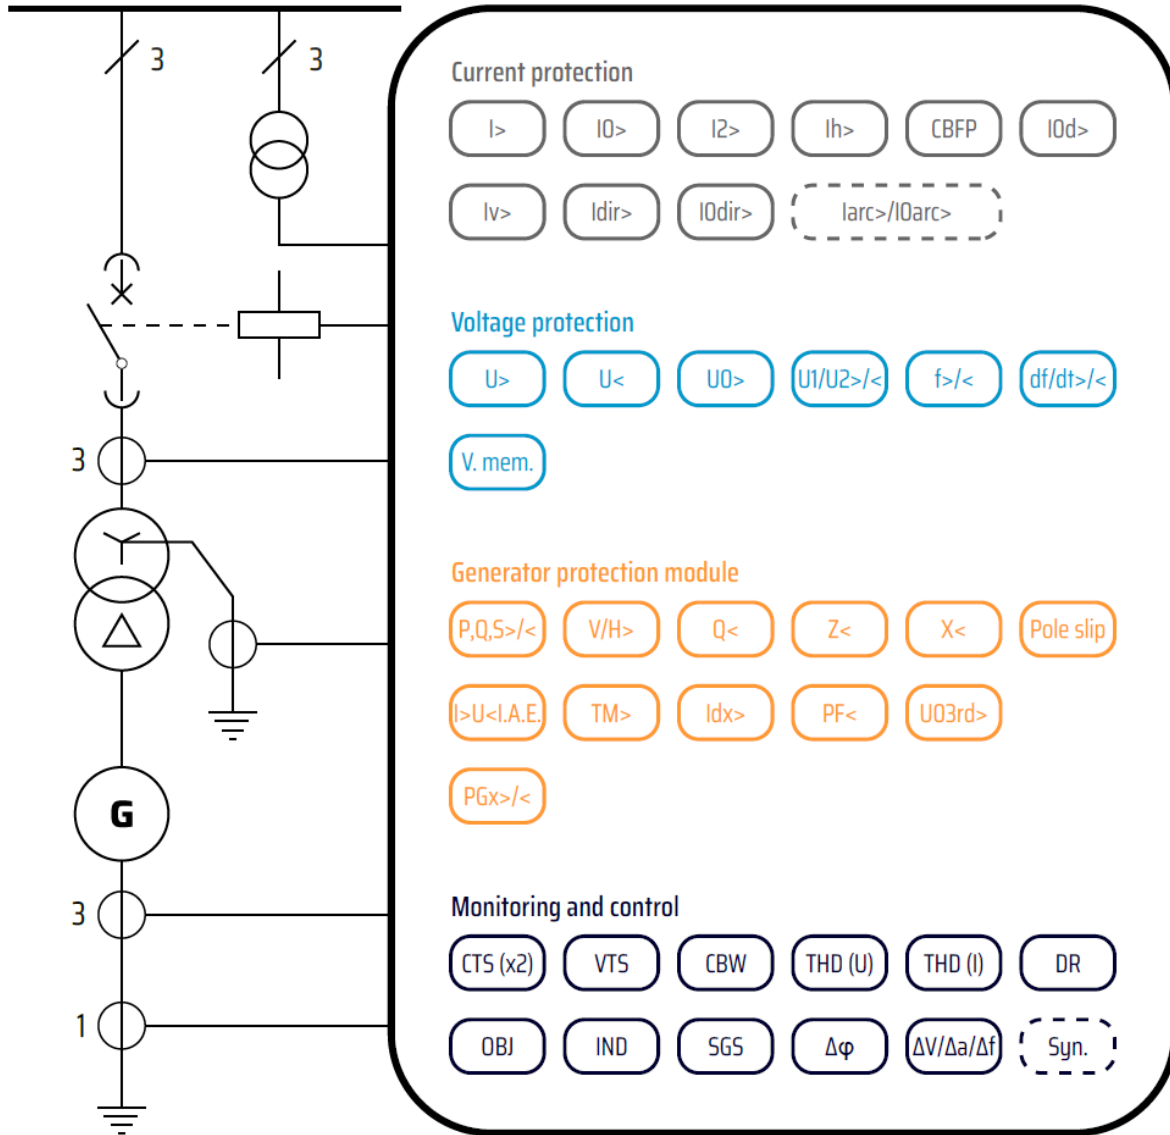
3
3
3
3
1
G

Current protection

I>
I0>
I2>
Ih>
CBFP
I0d>
Iv>
Idir>
I0dir>
Iarc>/I0arc>

Voltage protection

U>
U<
U0>
U1/U2>/<
f>/<
df/dt>/<
V. mem.

Generator protection module

P,Q,S>/<
V/H>
Q<
Z<
X<
Pole slip
I>U<I.A.E.
TM>
Idx>
PF<
U03rd>
PGx>/<

Monitoring and control

CTS (x2)
VTS
CBW
THD (U)
THD (I)
DR
OBJ
IND
SGS
Δφ
ΔV/Δa/Δf
Syn.